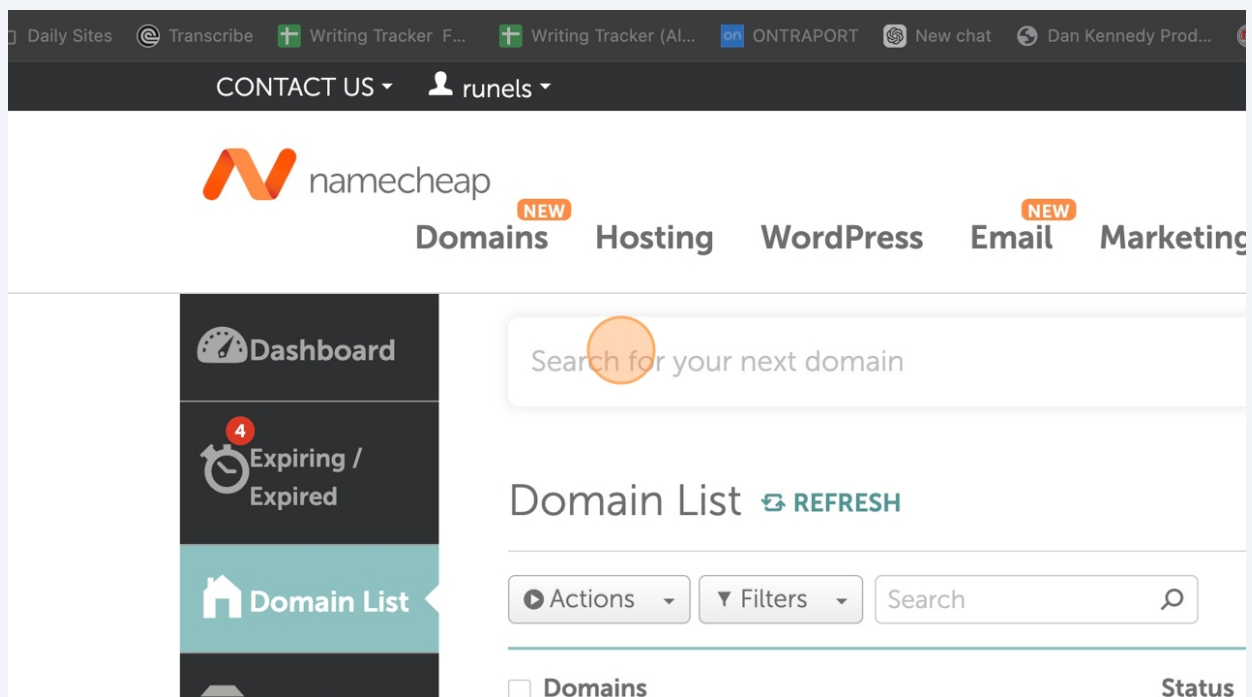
Daily Sites Transcribe Writing Tracker F... Writing Tracker (Al... on ONTRAPORT New chat Dan Kennedy Prod...

CONTACT US runels

namecheap

NEW
Domains Hosting WordPress NEW
Email Marketing

Dashboard

4
Expiring / Expired

Domain List

Search for your next domain

Domain List REFRESH

Actions Filters Search

Domains Status